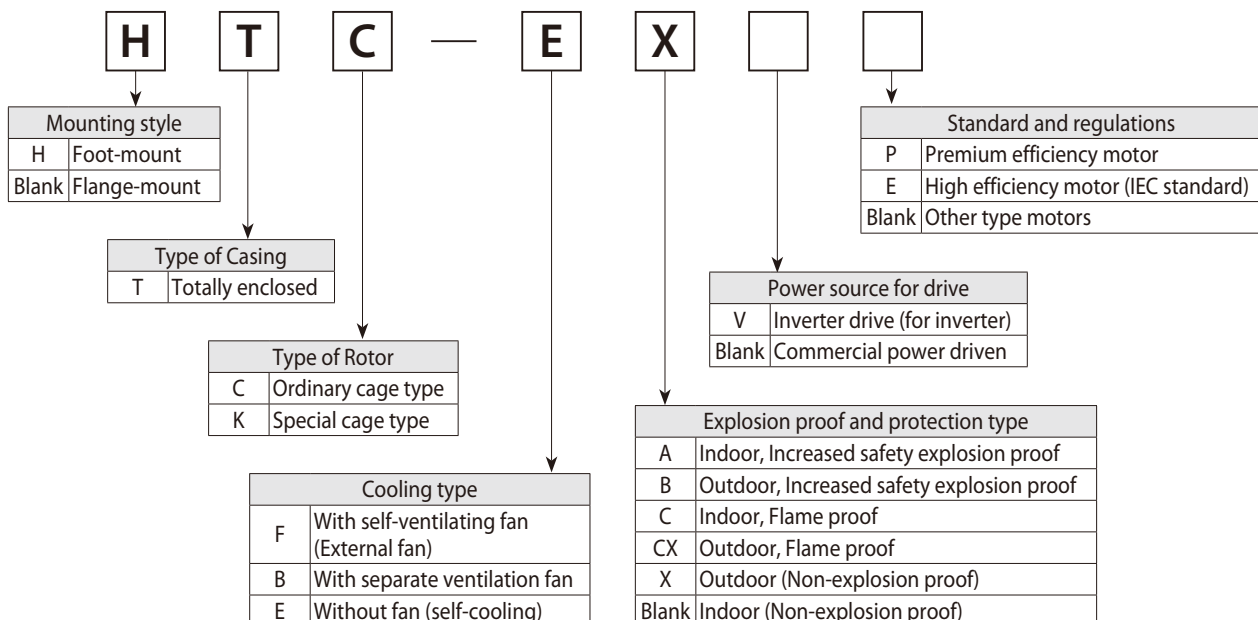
H T C — E X

| Mounting style | |
|---|---|
| H | Foot-mount |
| Blank | Flange-mount |

| Type of Casing | |
|---|---|
| T | Totally enclosed |

| Type of Rotor | |
|---|---|
| C | Ordinary cage type |
| K | Special cage type |

| Cooling type | |
|---|---|
| F | With self-ventilating fan (External fan) |
| B | With separate ventilation fan |
| E | Without fan (self-cooling) |

| Explosion proof and protection type | |
|---|---|
| A | Indoor, Increased safety explosion proof |
| B | Outdoor, Increased safety explosion proof |
| C | Indoor, Flame proof |
| CX | Outdoor, Flame proof |
| X | Outdoor (Non-explosion proof) |
| Blank | Indoor (Non-explosion proof) |

| Power source for drive | |
|---|---|
| V | Inverter drive (for inverter) |
| Blank | Commercial power driven |

| Standard and regulations | |
|---|---|
| P | Premium efficiency motor |
| E | High efficiency motor (IEC standard) |
| Blank | Other type motors |